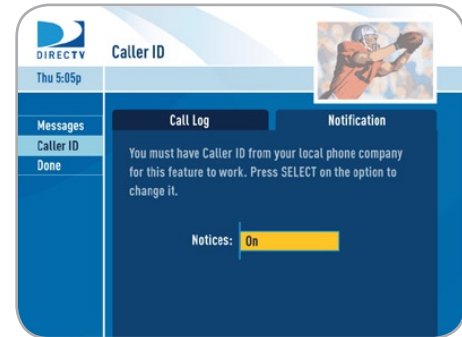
DIRECTV

Caller ID

Thu 5:05p

Messages
Caller ID
Done

Call Log
Notification

You must have Caller ID from your local phone company for this feature to work. Press SELECT on the option to change it.

Notices: On